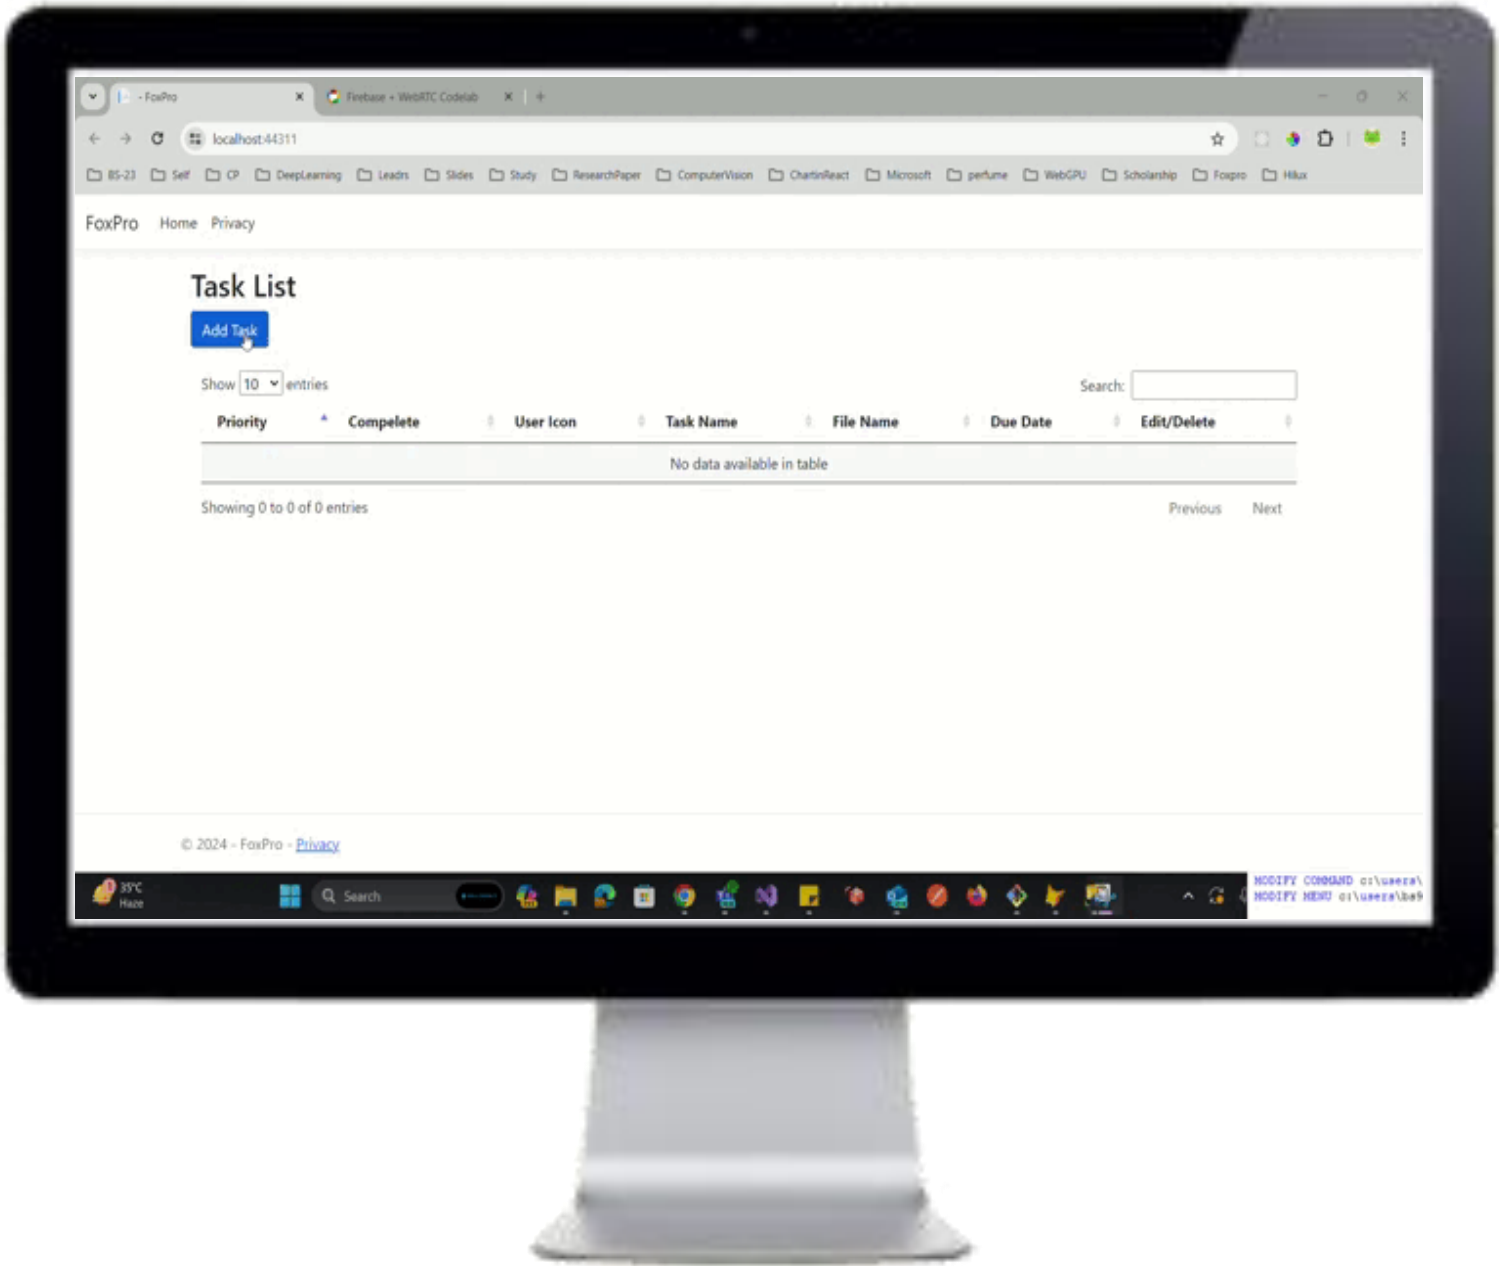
- FoxPro ×
Firebase + WebRTC Codelab ×
+

localhost:44311

BS-23 Self CP DeepLearning Leads Slides Study ResearchPaper ComputerVision ChartinReact Microsoft perfume WebGPU Scholarship Foxpro Hlux

FoxPro Home Privacy

Task List

Add Task

Show 10 entries

Search:

| Priority | Compelete | User Icon | Task Name | File Name | Due Date | Edit/Delete |
|---|---|---|---|---|---|---|
| No data available in table | | | | | | |

Showing 0 to 0 of 0 entries

Previous Next

© 2024 - FoxPro - Privacy

35°C Haze

Search

MODIFY COMMAND c:\users\
MODIFY MENU c:\users\ba9